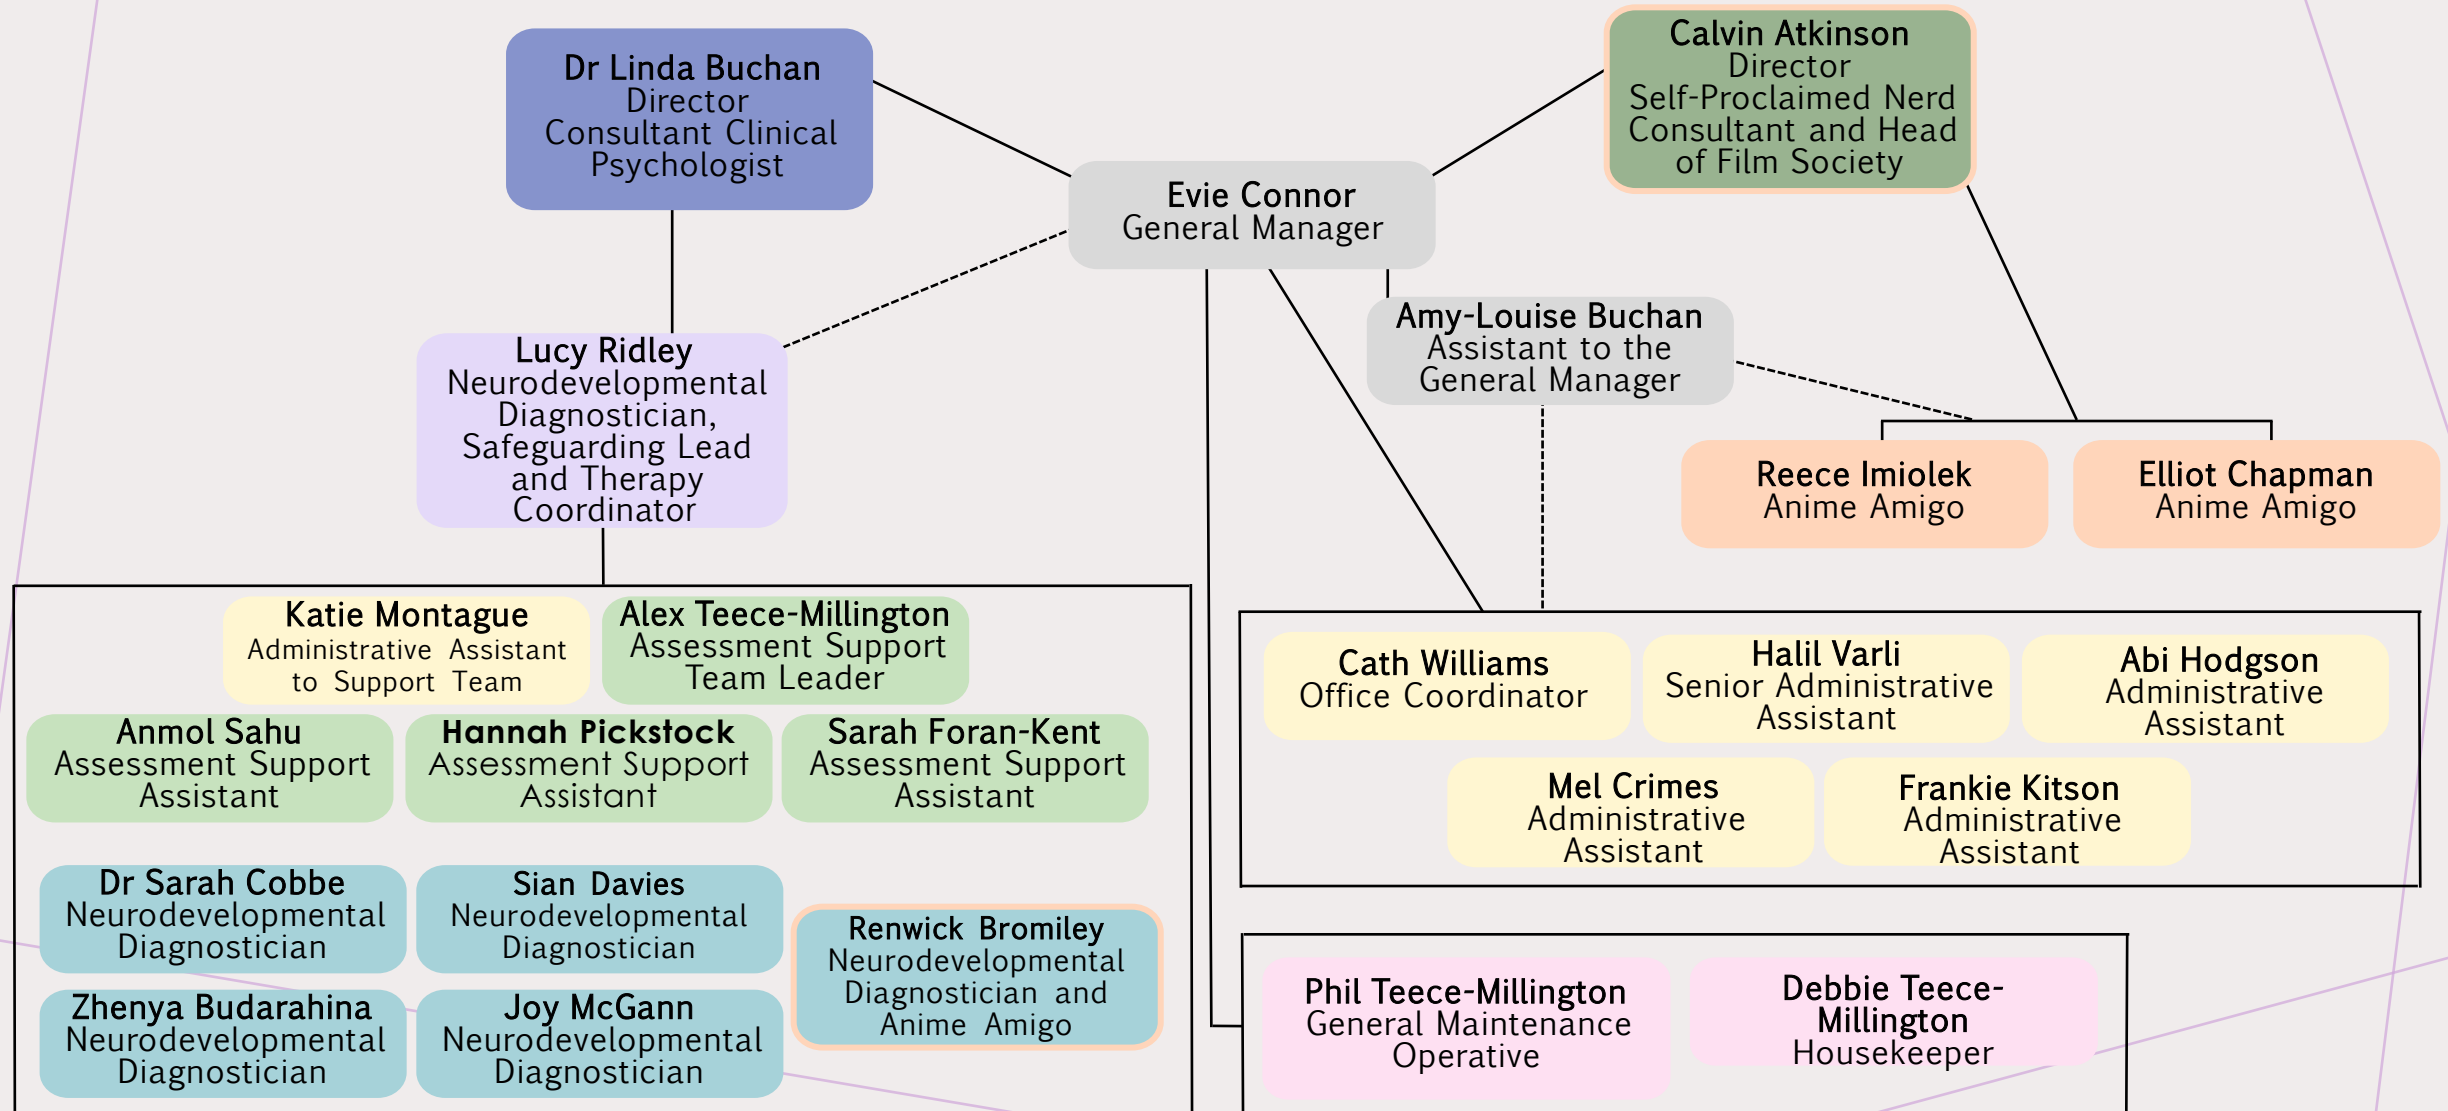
Dr Linda Buchan
Director
Consultant Clinical Psychologist

Evie Connor
General Manager

Calvin Atkinson
Director
Self-Proclaimed Nerd
Consultant and Head of Film Society

Amy-Louise Buchan
Assistant to the General Manager

Lucy Ridley
Neurodevelopmental Diagnostician, Safeguarding Lead and Therapy Coordinator

Reece Imiolek
Anime Amigo

Elliot Chapman
Anime Amigo

Katie Montague
Administrative Assistant to Support Team

Alex Teece-Millington
Assessment Support Team Leader

Anmol Sahu
Assessment Support Assistant

Hannah Pickstock
Assessment Support Assistant

Sarah Foran-Kent
Assessment Support Assistant

Cath Williams
Office Coordinator

Halil Varli
Senior Administrative Assistant

Abi Hodgson
Administrative Assistant

Mel Crimes
Administrative Assistant

Frankie Kitson
Administrative Assistant

Dr Sarah Cobbe
Neurodevelopmental Diagnostician

Sian Davies
Neurodevelopmental Diagnostician

Renwick Bromiley
Neurodevelopmental Diagnostician and Anime Amigo

Zhenya Budarahina
Neurodevelopmental Diagnostician

Joy McGann
Neurodevelopmental Diagnostician

Phil Teece-Millington
General Maintenance Operative

Debbie Teece-Millington
Housekeeper